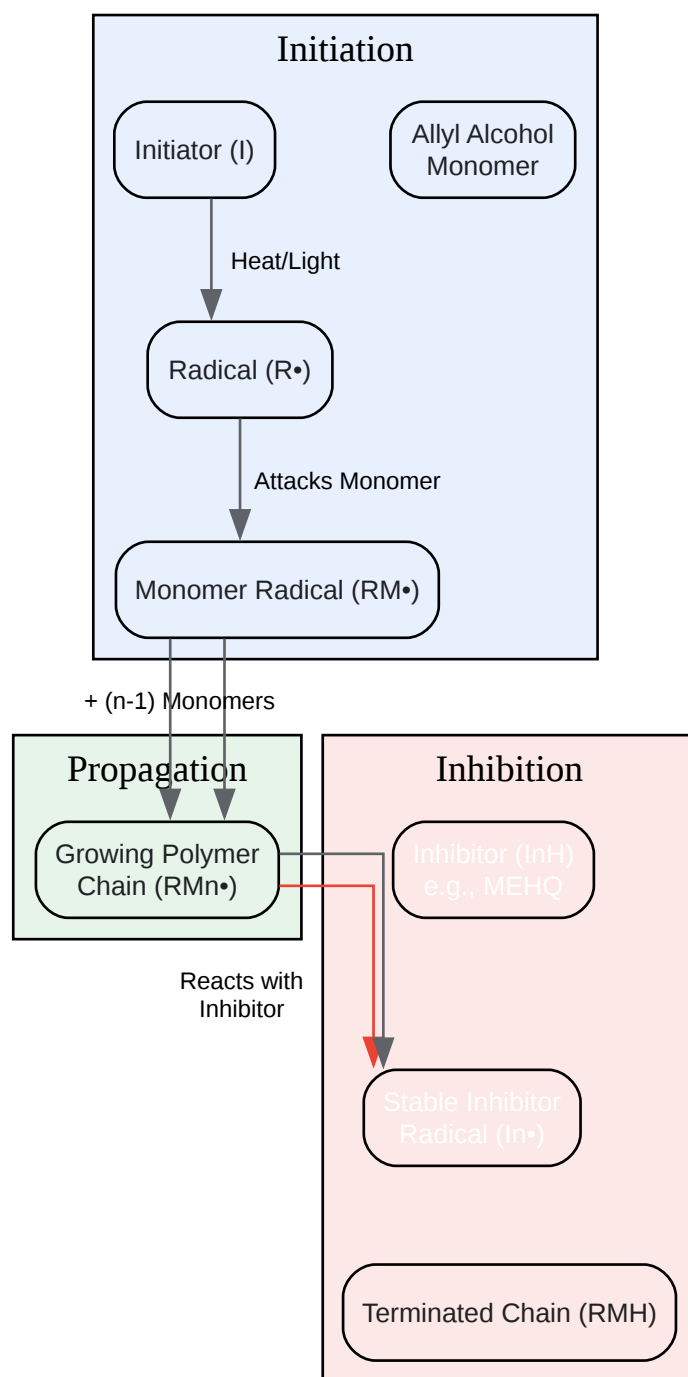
Initiation

Initiator (I)

Allyl Alcohol Monomer

Heat/Light

Radical (R•)

Attacks Monomer

Monomer Radical (RM•)

+ (n-1) Monomers

Propagation

Growing Polymer Chain (RMn•)

Inhibition

Inhibitor (InH) e.g., MEHQ

Reacts with Inhibitor

Stable Inhibitor Radical (In•)

Terminated Chain (RMH)